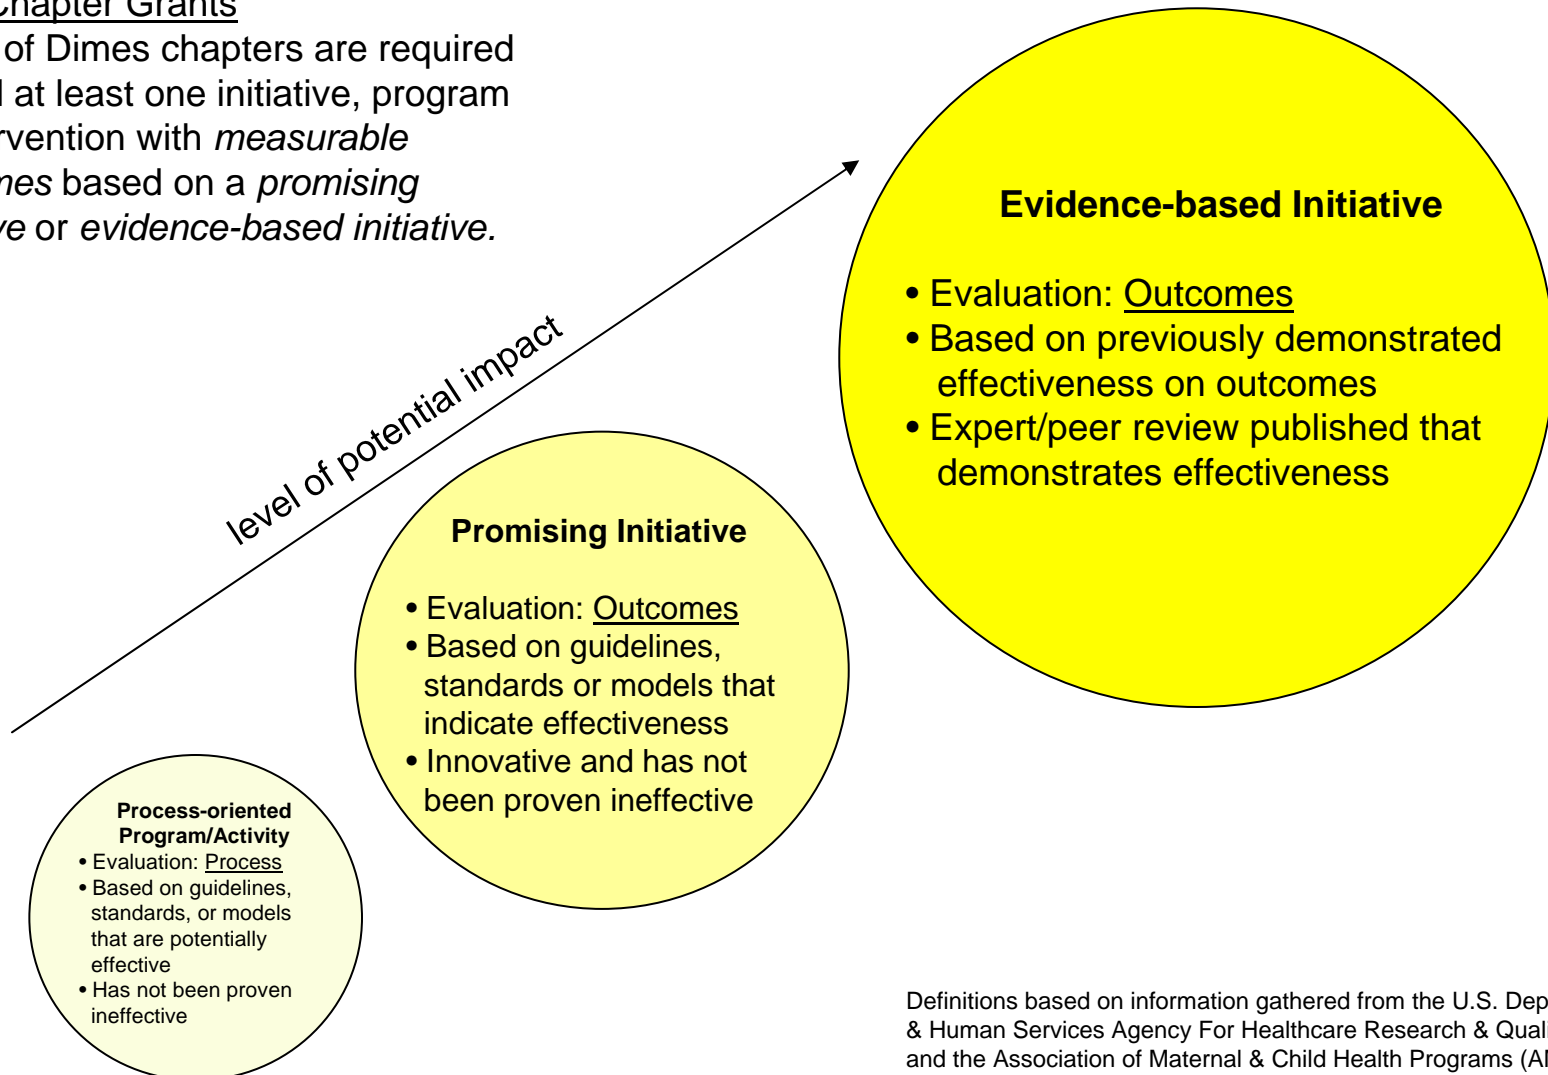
Chapter Grants
of Dimes chapters are required at least one initiative, program rvention with *measurable* nes based on a *promising* ve or *evidence-based initiative.*

level of potential impact

**Evidence-based Initiative**

• Evaluation: Outcomes
• Based on previously demonstrated effectiveness on outcomes
• Expert/peer review published that demonstrates effectiveness

**Promising Initiative**

• Evaluation: Outcomes
• Based on guidelines, standards or models that indicate effectiveness
• Innovative and has not been proven ineffective

**Process-oriented Program/Activity**
• Evaluation: Process
• Based on guidelines, standards, or models that are potentially effective
• Has not been proven ineffective

Definitions based on information gathered from the U.S. Dep & Human Services Agency For Healthcare Research & Qual and the Association of Maternal & Child Health Programs (A